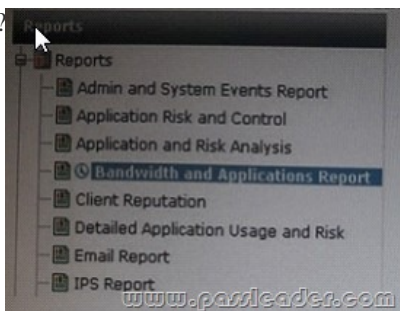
Reports
Reports
Admin and System Events Report
Application Risk and Control
Application and Risk Analysis
Bandwidth and Applications Report
Client Reputation
Detailed Application Usage and Risk
Email Report
IPS Report
www.passleader.com